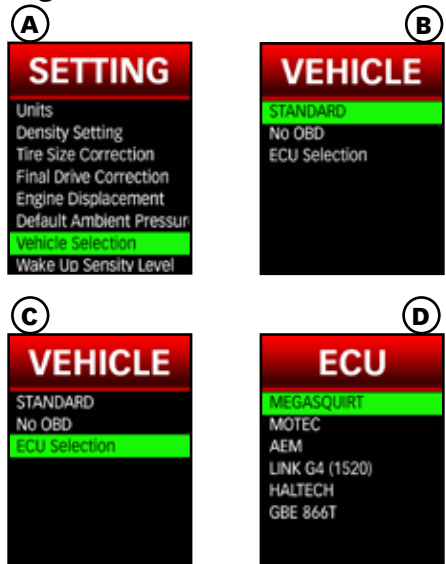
A

SETTING

Units
Density Setting
Tire Size Correction
Final Drive Correction
Engine Displacement
Default Ambient Pressur
Vehicle Selection
Wake Up Sensity Level

B

VEHICLE

STANDARD
No OBD
ECU Selection

C

VEHICLE

STANDARD
No OBD
ECU Selection

D

ECU

MEGASQUIRT
MOTEC
AEM
LINK G4 (1520)
HALTECH
GBE 866T